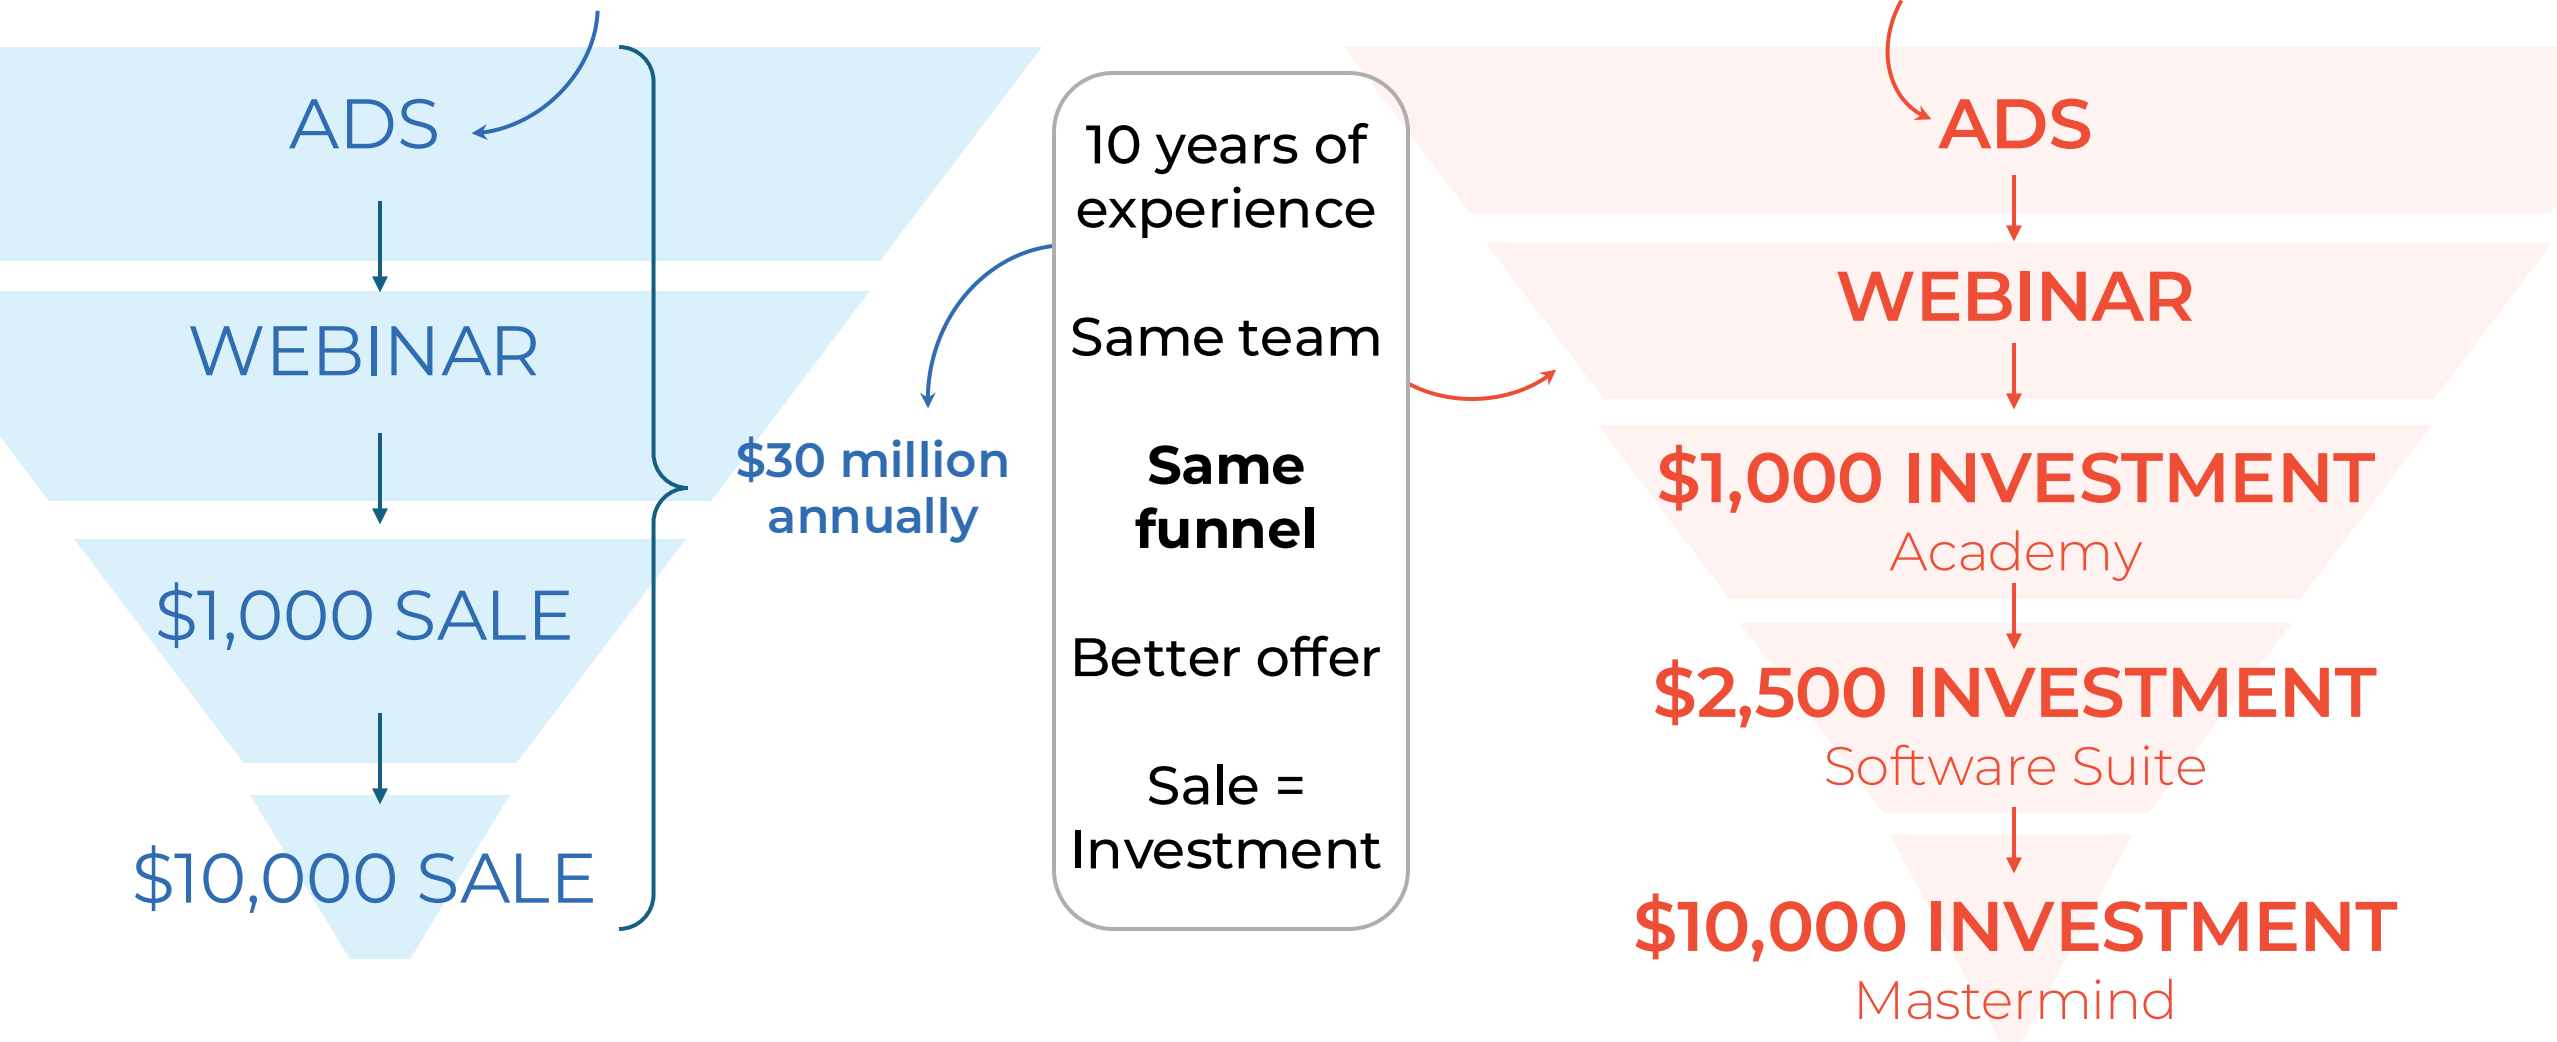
ADS

WEBINAR

$1,000 SALE

$10,000 SALE

$30 million annually

10 years of experience

Same team

Same funnel

Better offer

Sale = Investment

ADS

WEBINAR

$1,000 INVESTMENT
Academy

$2,500 INVESTMENT
Software Suite

$10,000 INVESTMENT
Mastermind